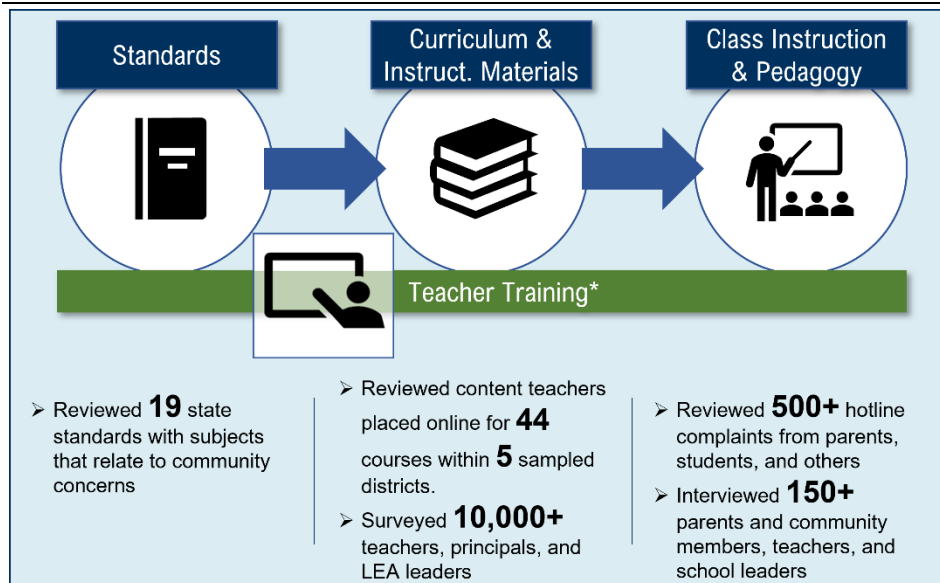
Standards

Curriculum & Instruct. Materials

Class Instruction & Pedagogy

Teacher Training*

➢ Reviewed **19** state standards with subjects that relate to community concerns

➢ Reviewed content teachers placed online for **44** courses within **5** sampled districts.

➢ Surveyed **10,000+** teachers, principals, and LEA leaders

➢ Reviewed **500+** hotline complaints from parents, students, and others

➢ Interviewed **150+** parents and community members, teachers, and school leaders